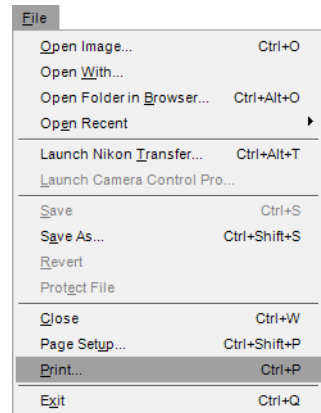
File

| | |
|---|---|
| Open Image... | Ctrl+O |
| Open With... | |
| Open Folder in Browser... | Ctrl+Alt+O |
| Open Recent | |
| Launch Nikon Transfer... | Ctrl+Alt+T |
| Launch Camera Control Pro... | |
| Save | Ctrl+S |
| Save As... | Ctrl+Shift+S |
| Revert | |
| Protect File | |
| Close | Ctrl+W |
| Page Setup... | Ctrl+Shift+P |
| Print... | Ctrl+P |
| Exit | Ctrl+Q |